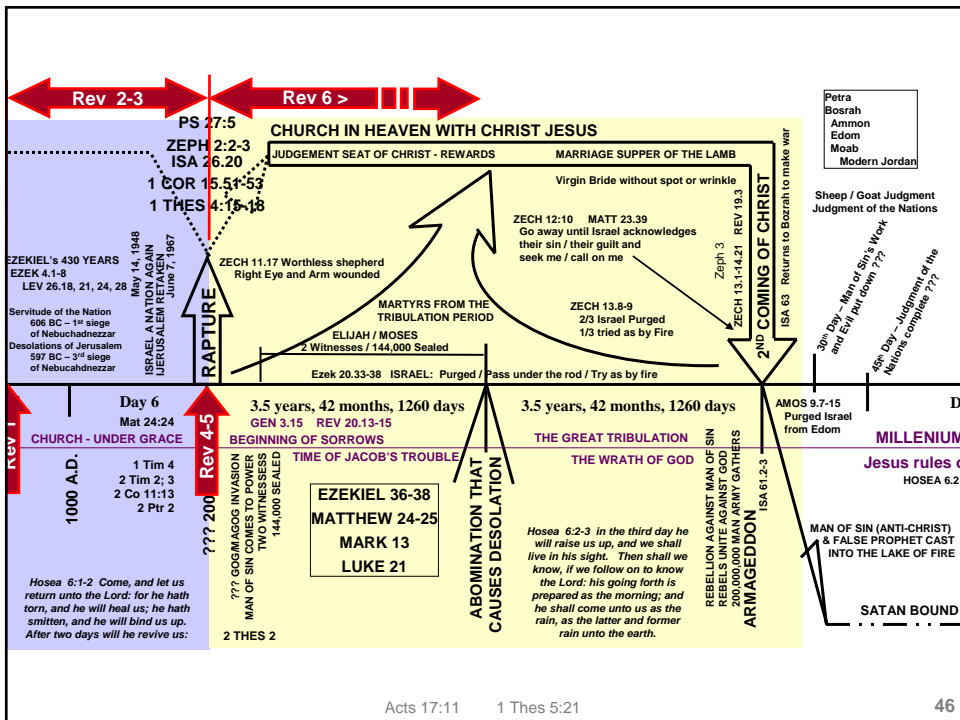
Rev 2-3

Rev 6 >

PS 27:5
ZEPH 2:2-3
ISA 26.20
1 COR 15.51-53
1 THES 4:15-18

CHURCH IN HEAVEN WITH CHRIST JESUS

JUDGEMENT SEAT OF CHRIST - REWARDS

MARRIAGE SUPPER OF THE LAMB

Virgin Bride without spot or wrinkle

REV 19.3

2ND COMING OF CHRIST

ISA 63 Returns to Bozrah to make war

Petra
Bosrah
Ammon
Edom
Moab
Modern Jordan

Sheep / Goat Judgment
Judgment of the Nations

EZEKIEL's 430 YEARS
EZEK 4.1-8
LEV 26.18, 21, 24, 28

May 14, 1948
ISRAEL A NATION AGAIN
JERUSALEM RETAKEN
June 7, 1967

ZECH 11.17 Worthless shepherd
Right Eye and Arm wounded

ZECH 12:10 MATT 23.39
Go away until Israel acknowledges their sin / their guilt and seek me / call on me

Zeph 3

ZECH 13.1-14.21

30th Day – Man of Sin's Work and Evil put down ???

45th Day – Judgment of the Nations complete ???

Servitude of the Nation
606 BC – 1st siege of Nebuchadnezzar
Desolations of Jerusalem
597 BC – 3rd siege of Nebucahdnezzar

RAPTURE

MARTYRS FROM THE TRIBULATION PERIOD

ZECH 13.8-9
2/3 Israel Purged
1/3 tried as by Fire

ELIJAH / MOSES
2 Witnesses / 144,000 Sealed

Ezek 20.33-38 ISRAEL: Purged / Pass under the rod / Try as by fire

Rev 1

Day 6
Mat 24:24

3.5 years, 42 months, 1260 days

3.5 years, 42 months, 1260 days

AMOS 9.7-15
Purged Israel from Edom

D

CHURCH - UNDER GRACE

Rev 4-5

GEN 3.15 REV 20.13-15
BEGINNING OF SORROWS

THE GREAT TRIBULATION

MILLENIUM

TIME OF JACOB'S TROUBLE

THE WRATH OF GOD

Jesus rules
HOSEA 6.2

1000 A.D.

1 Tim 4
2 Tim 2; 3
2 Co 11:13
2 Ptr 2

??? 200

??? GOG/MAGOG INVASION
MAN OF SIN COMES TO POWER
TWO WITNESSES
144,000 SEALED

EZEKIEL 36-38
MATTHEW 24-25
MARK 13
LUKE 21

ABOMINATION THAT CAUSES DESOLATION

Hosea 6:2-3 in the third day he will raise us up, and we shall live in his sight. Then shall we know, if we follow on to know the Lord: his going forth is prepared as the morning; and he shall come unto us as the rain, as the latter and former rain unto the earth.

REBELLION AGAINST MAN OF SIN
REBELS UNITE AGAINST GOD
200,000,000 MAN ARMY GATHERS
ARMAGEDDON

ISA 61.2-3

MAN OF SIN (ANTI-CHRIST) & FALSE PROPHET CAST INTO THE LAKE OF FIRE

Hosea 6:1-2 Come, and let us return unto the Lord: for he hath torn, and he will heal us; he hath smitten, and he will bind us up. After two days will he revive us:

2 THES 2

SATAN BOUND

Acts 17:11 1 Thes 5:21

46